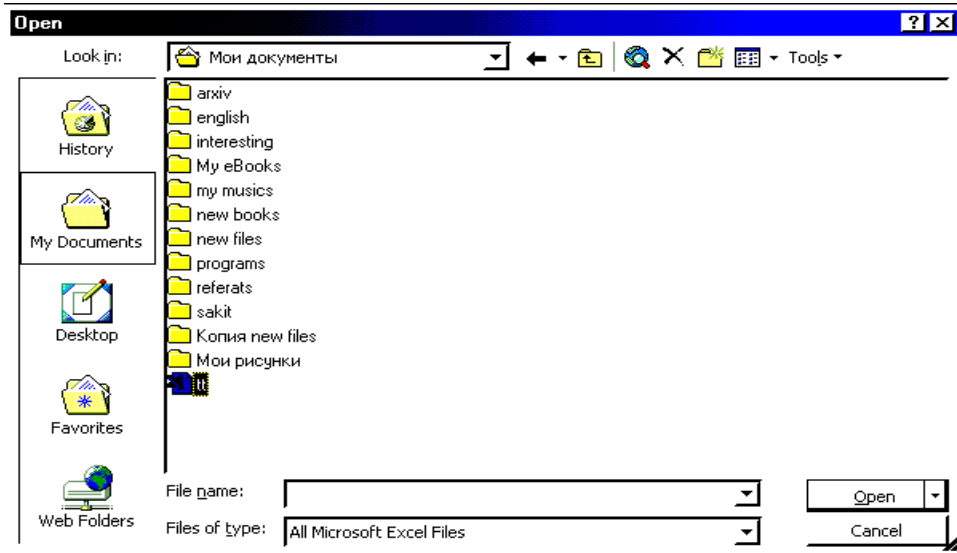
Open

Look in: Мои документы

Tools

History

My Documents

Desktop

Favorites

Web Folders

arxiv
english
interesting
My eBooks
my musics
new books
new files
programs
referats
sakit
Копия new files
Мои рисунки
tt

File name:

Files of type: All Microsoft Excel Files

Open

Cancel